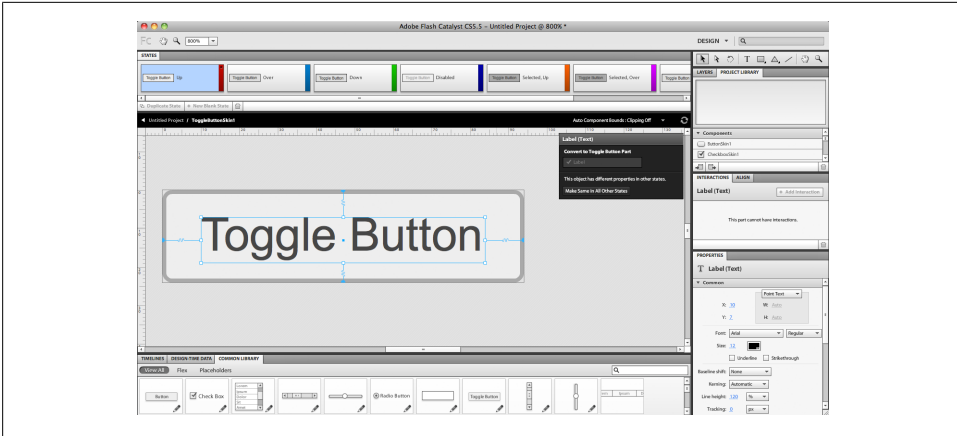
Adobe Flash Catalyst CS5.5 – Untitled Project @ 800% *

FC 800%

DESIGN

STATES

Toggle Button Up
Toggle Button Over
Toggle Button Down
Toggle Button Disabled
Toggle Button Selected, Up
Toggle Button Selected, Over
Toggle Button

Duplicate State   New Blank State

Untitled Project / ToggleButtonSkin1

Auto Component Bounds : Clipping Off

Label (Text)
Convert to Toggle Button Part
Label
This object has different properties in other states.
Make Same in All Other States

Toggle Button

LAYERS   PROJECT LIBRARY

Components
ButtonSkin1
CheckboxSkin1

INTERACTIONS   ALIGN
Label (Text)   + Add Interaction
This part cannot have interactions.

PROPERTIES
Label (Text)
Common
Point Text
X: 30   W: Auto
Y: 7   H: Auto
Font: Arial   Regular
Size: 12
Underline   Strikethrough
Baseline shift: None
Kerning: Automatic
Line height: 120 %
Tracking: 0 px

TIMELINES   DESIGN-TIME DATA   COMMON LIBRARY

View All   Flex   Placeholders

Button   Check Box   Radio Button   Toggle Button